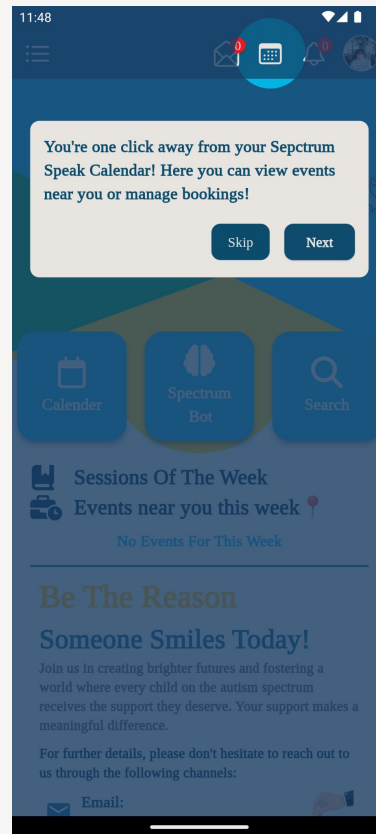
11:48

0

0

You're one click away from your Sepctrum Speak Calendar! Here you can view events near you or manage bookings!

Skip

Next

Calender

Spectrum Bot

Search

Sessions Of The Week

Events near you this week

No Events For This Week

Be The Reason

Someone Smiles Today!

Join us in creating brighter futures and fostering a world where every child on the autism spectrum receives the support they deserve. Your support makes a meaningful difference.

For further details, please don't hesitate to reach out to us through the following channels:

Email: